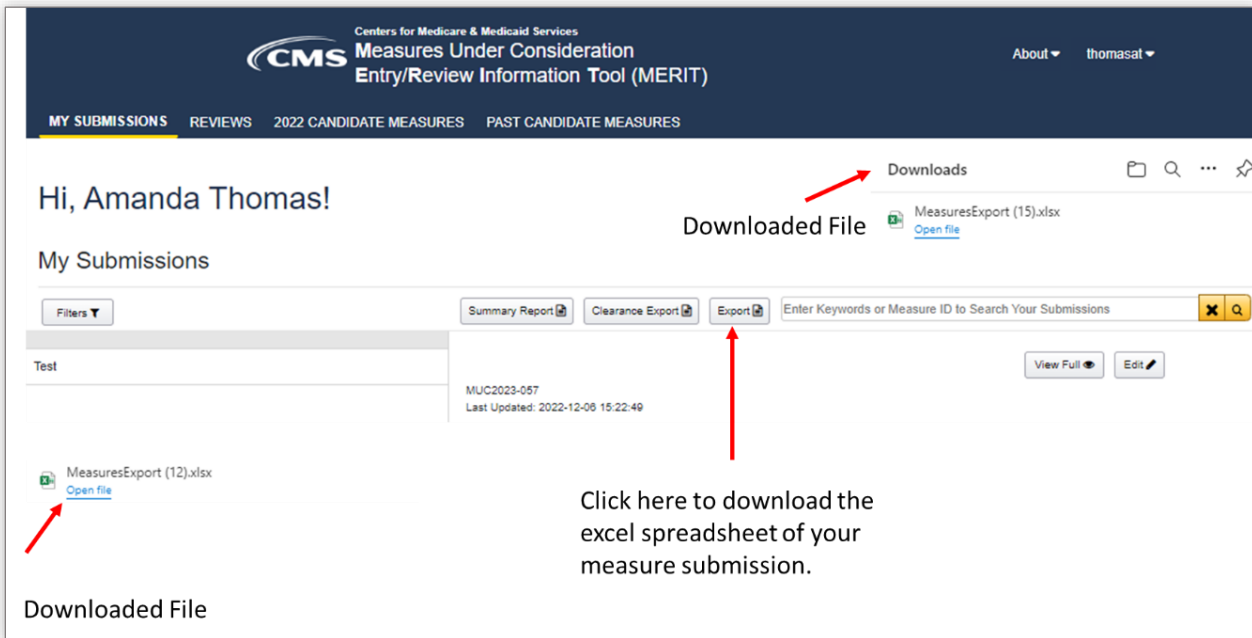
CMS Centers for Medicare & Medicaid Services
Measures Under Consideration
Entry/Review Information Tool (MERIT)

About ▾ thomasat ▾

MY SUBMISSIONS REVIEWS 2022 CANDIDATE MEASURES PAST CANDIDATE MEASURES

Downloads

MeasuresExport (15).xlsx
Open file

Downloaded File

Hi, Amanda Thomas!

My Submissions

Filters

Summary Report Clearance Export Export

Enter Keywords or Measure ID to Search Your Submissions

Test

View Full Edit

MUC2023-057
Last Updated: 2022-12-06 15:22:49

MeasuresExport (12).xlsx
Open file

Click here to download the excel spreadsheet of your measure submission.

Downloaded File